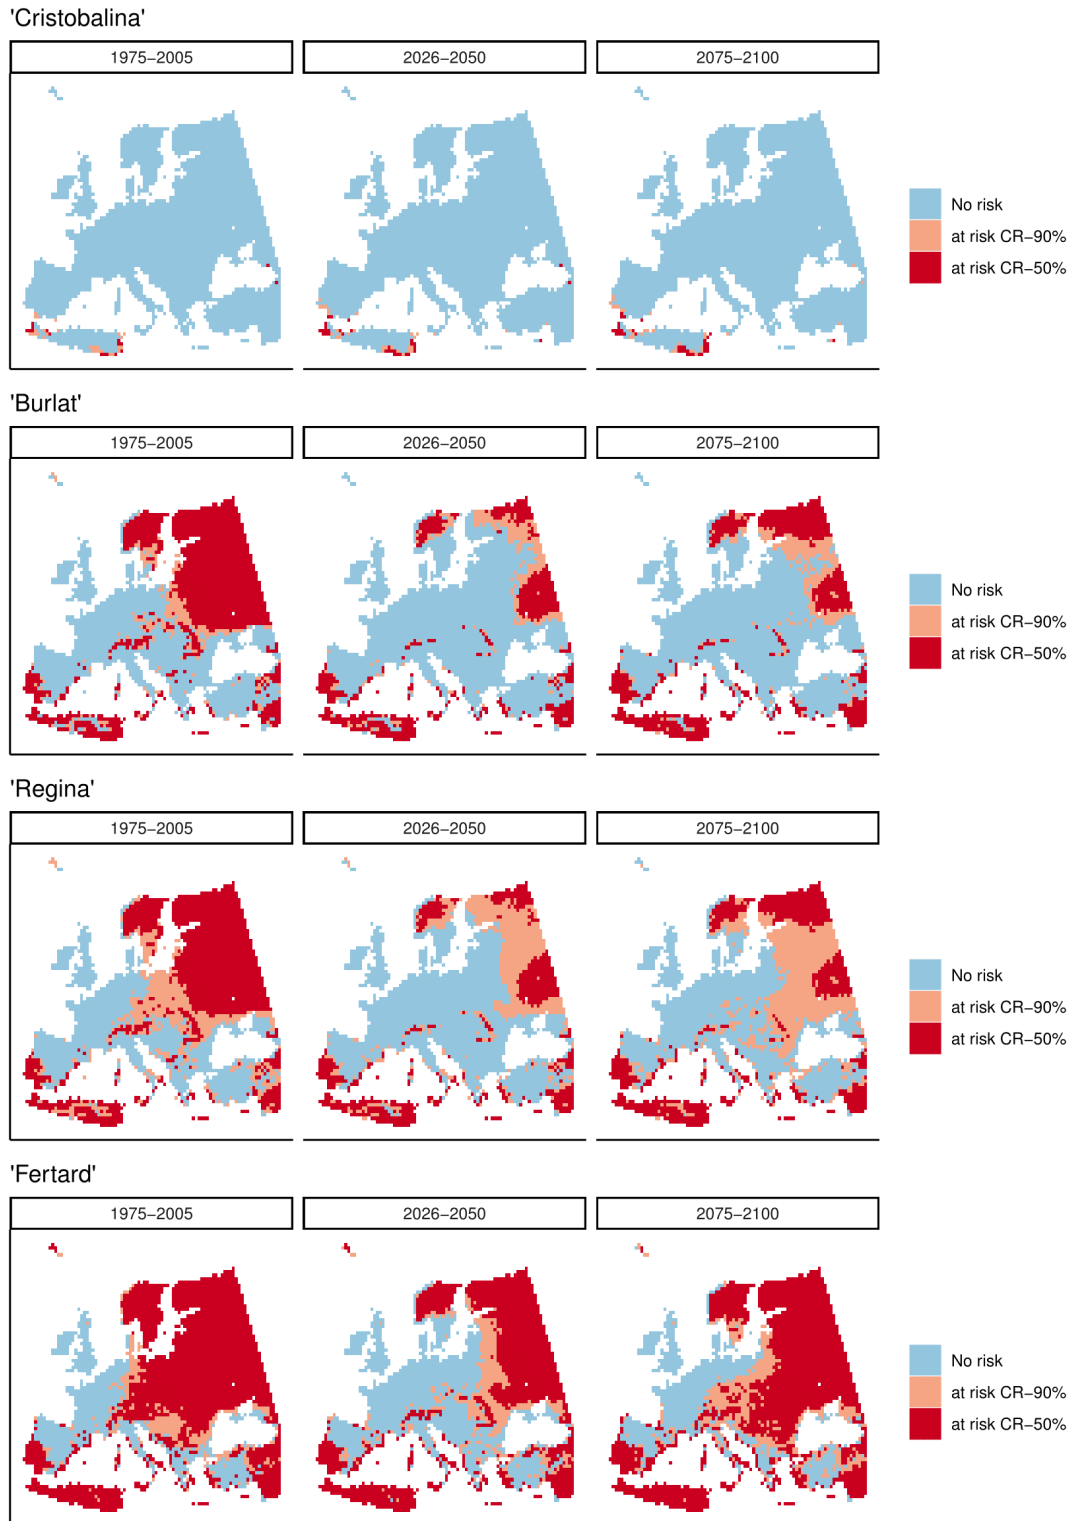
'Cristobalina'

1975–2005

2026–2050

2075–2100

No risk
at risk CR–90%
at risk CR–50%

'Burlat'

1975–2005

2026–2050

2075–2100

No risk
at risk CR–90%
at risk CR–50%

'Regina'

1975–2005

2026–2050

2075–2100

No risk
at risk CR–90%
at risk CR–50%

'Fertard'

1975–2005

2026–2050

2075–2100

No risk
at risk CR–90%
at risk CR–50%